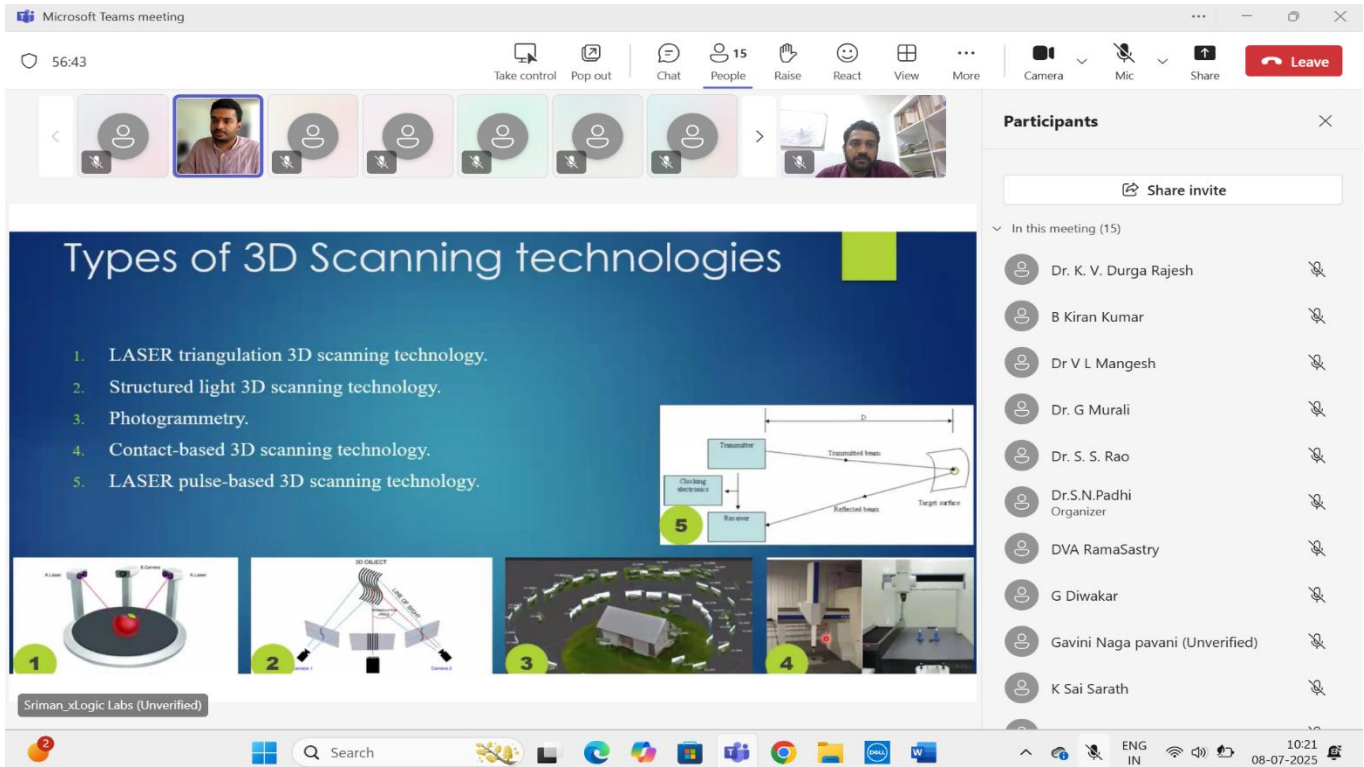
Microsoft Teams meeting

56:43

Take control Pop out Chat 15 People Raise React View More Camera Mic Share Leave

Participants

Share invite

In this meeting (15)

Dr. K. V. Durga Rajesh

B Kiran Kumar

Dr V L Mangesh

Dr. G Murali

Dr. S. S. Rao

Dr.S.N.Padhi
Organizer

DVA RamaSastry

G Diwakar

Gavini Naga pavani (Unverified)

K Sai Sarath

Types of 3D Scanning technologies

1. LASER triangulation 3D scanning technology.
2. Structured light 3D scanning technology.
3. Photogrammetry.
4. Contact-based 3D scanning technology.
5. LASER pulse-based 3D scanning technology.

D
Transmitter
Transmitted beam
Clocking electronics
Target surface
Reflected beam
Reciever
5

A Laser B Camera A Laser
1

3D OBJECT
LINE OF SIGHT
Camera 1 Camera 2
2

3

4

Sriman_xLogic Labs (Unverified)

2

Search

ENG IN 10:21 08-07-2025